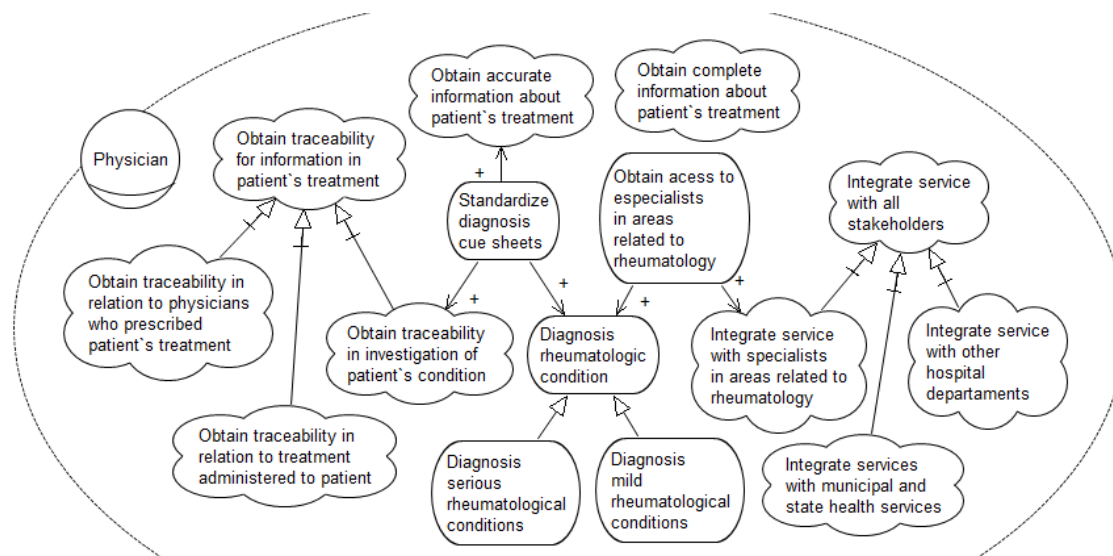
Physician

Obtain traceability for information in patient`s treatment

Obtain accurate information about patient`s treatment

Obtain complete information about patient`s treatment

Standardize diagnosis cue sheets

Obtain acess to especialists in areas related to rheumatology

Integrate service with all stakeholders

Obtain traceability in relation to physicians who prescribed patient`s treatment

Obtain traceability in investigation of patient`s condition

Diagnosis rheumatologic condition

Integrate service with specialists in areas related to rheumatology

Integrate service with other hospital departaments

Obtain traceability in relation to treatment administered to patient

Diagnosis serious rheumatological conditions

Diagnosis mild rheumatological conditions

Integrate services with municipal and state health services

+
+
+
+
+